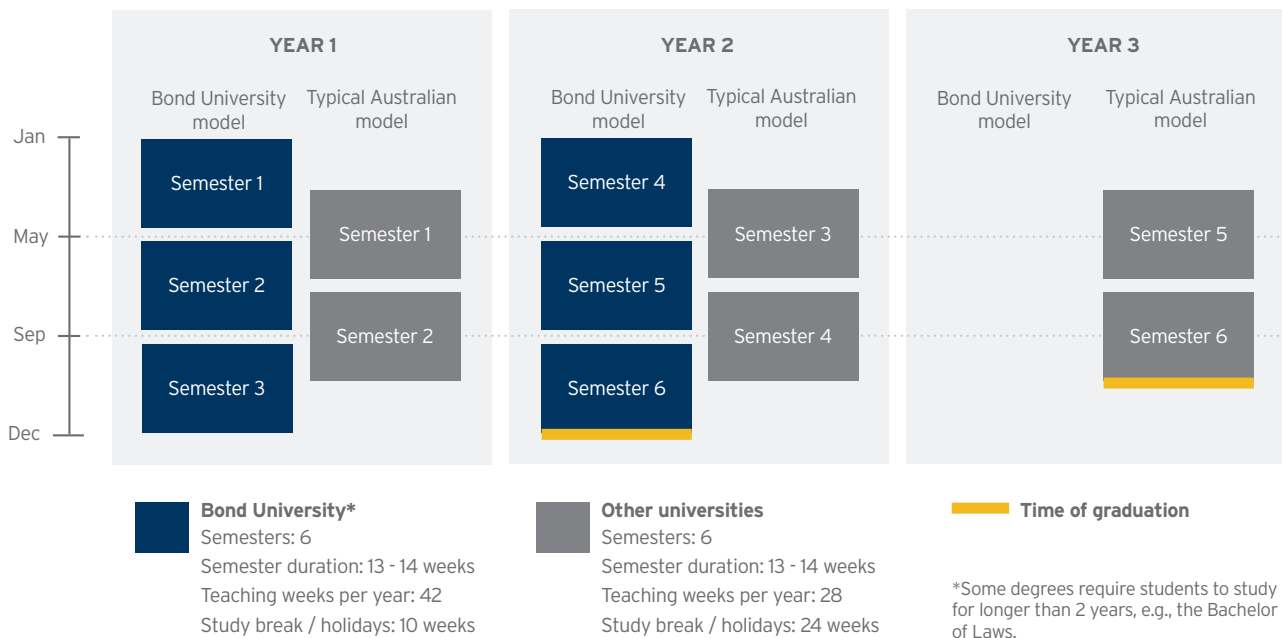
YEAR 1

Bond University model

Typical Australian model

Semester 1

Semester 2

Semester 3

Semester 1

Semester 2

YEAR 2

Bond University model

Typical Australian model

Semester 4

Semester 5

Semester 6

Semester 3

Semester 4

YEAR 3

Bond University model

Typical Australian model

Semester 5

Semester 6

Jan

May

Sep

Dec

Bond University*
Semesters: 6
Semester duration: 13 - 14 weeks
Teaching weeks per year: 42
Study break / holidays: 10 weeks

Other universities
Semesters: 6
Semester duration: 13 - 14 weeks
Teaching weeks per year: 28
Study break / holidays: 24 weeks

Time of graduation

*Some degrees require students to study for longer than 2 years, e.g., the Bachelor of Laws.